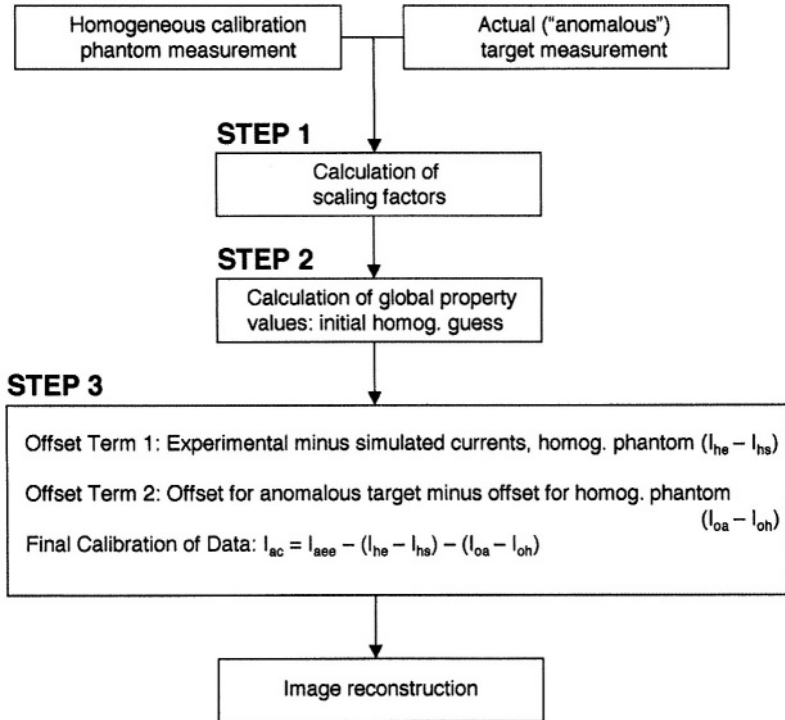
Homogeneous calibration phantom measurement

Actual ("anomalous") target measurement

STEP 1

Calculation of scaling factors

STEP 2

Calculation of global property values: initial homog. guess

STEP 3

Offset Term 1: Experimental minus simulated currents, homog. phantom $(I_{he} - I_{hs})$

Offset Term 2: Offset for anomalous target minus offset for homog. phantom $(I_{oa} - I_{oh})$

Final Calibration of Data: $I_{ac} = I_{aee} - (I_{he} - I_{hs}) - (I_{oa} - I_{oh})$

Image reconstruction